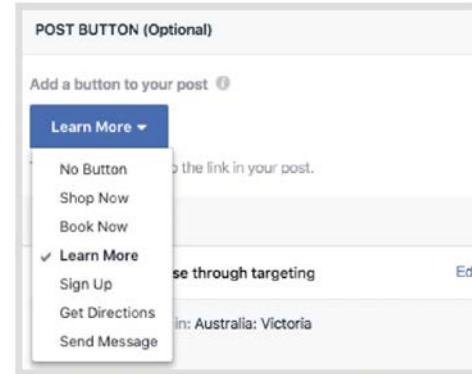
POST BUTTON (Optional)

Add a button to your post

Learn More

No Button
Shop Now
Book Now
✓ Learn More
Sign Up
Get Directions
Send Message

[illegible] the link in your post.

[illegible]se through targeting

Ed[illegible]

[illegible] in: Australia: Victoria